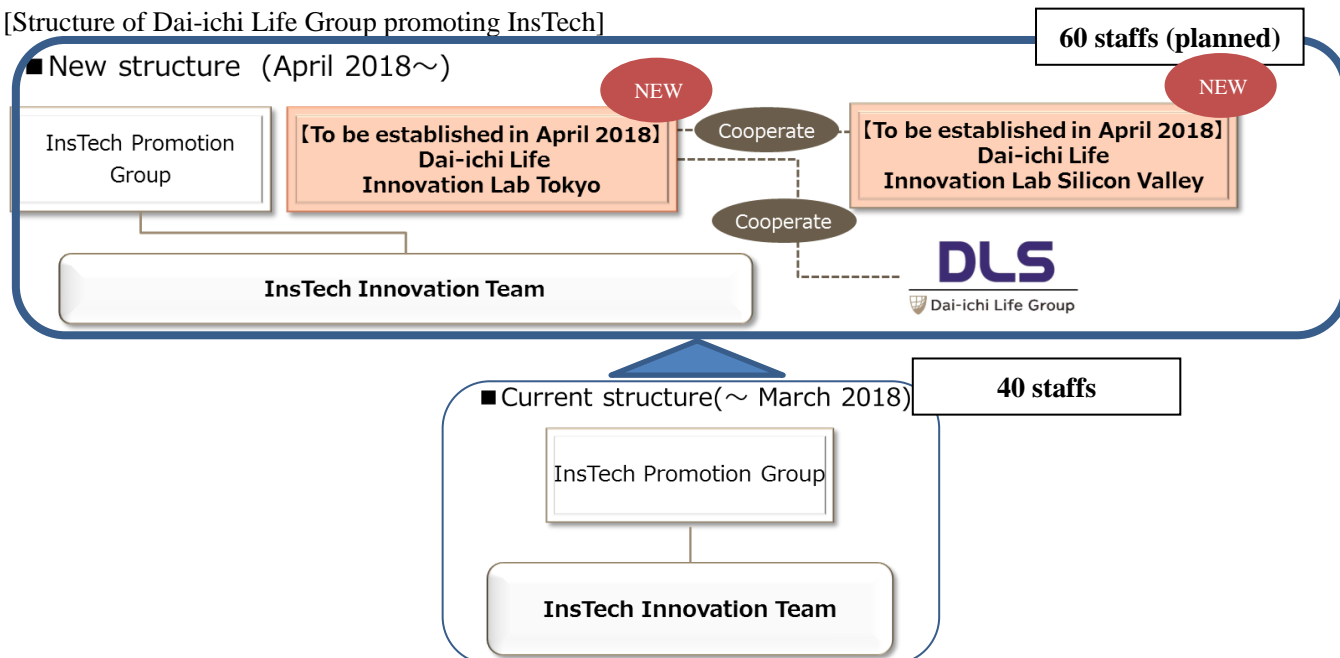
[Structure of Dai-ichi Life Group promoting InsTech]

60 staffs (planned)

■New structure (April 2018～)

NEW

NEW

InsTech Promotion Group

【To be established in April 2018】 Dai-ichi Life Innovation Lab Tokyo

Cooperate

【To be established in April 2018】 Dai-ichi Life Innovation Lab Silicon Valley

Cooperate

InsTech Innovation Team

DLS

Dai-ichi Life Group

■Current structure(～ March 2018)

40 staffs

InsTech Promotion Group

InsTech Innovation Team